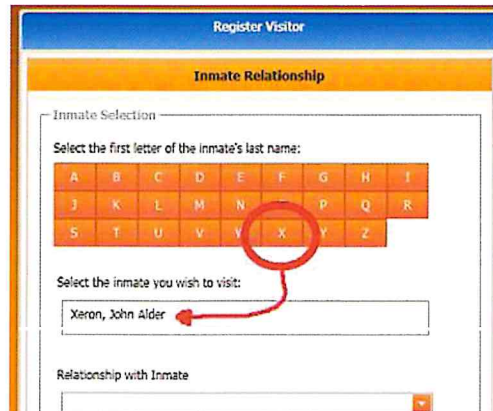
Register Visitor

Inmate Relationship

Inmate Selection

Select the first letter of the inmate's last name:

| A | B | C | D | E | F | G | H | I |
|---|---|---|---|---|---|---|---|---|
| J | K | L | M | N | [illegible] | P | Q | R |
| S | T | U | V | W | X | Y | Z | |

Select the inmate you wish to visit:

Xeron, John Alder

Relationship with Inmate